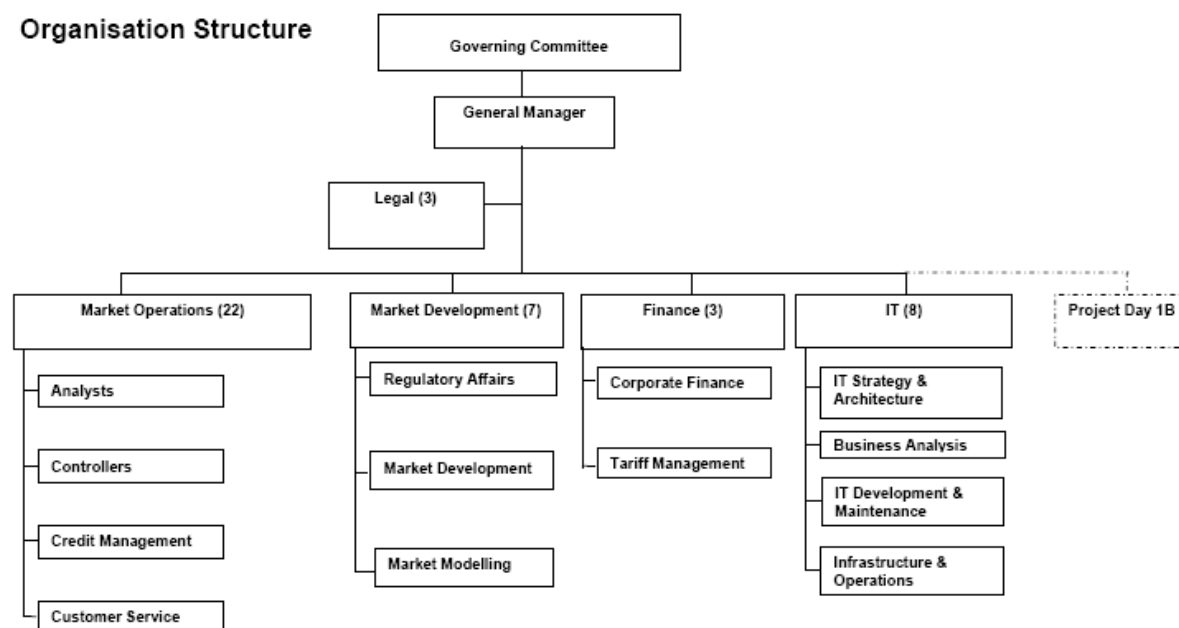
Organisation Structure

Governing Committee

General Manager

Legal (3)

Market Operations (22)

Analysts

Controllers

Credit Management

Customer Service

Market Development (7)

Regulatory Affairs

Market Development

Market Modelling

Finance (3)

Corporate Finance

Tariff Management

IT (8)

IT Strategy & Architecture

Business Analysis

IT Development & Maintenance

Infrastructure & Operations

Project Day 1B